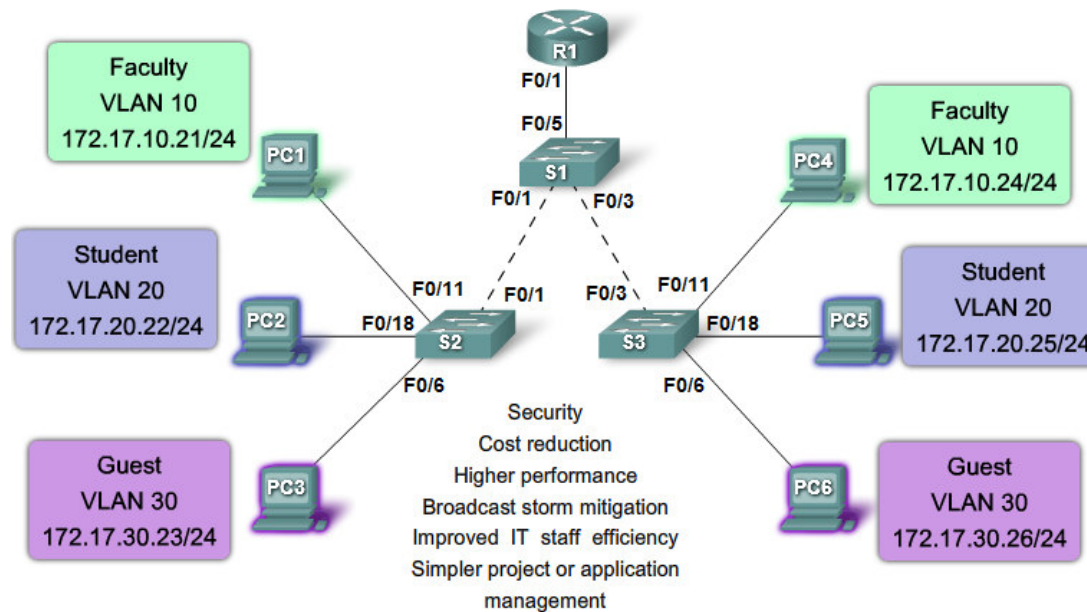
R1
F0/1
F0/5
S1
F0/1
F0/3

Faculty
VLAN 10
172.17.10.21/24

PC1

Faculty
VLAN 10
172.17.10.24/24

PC4

Student
VLAN 20
172.17.20.22/24

PC2

F0/11
F0/1
F0/18
S2
F0/6

F0/3
F0/11
F0/18
S3
F0/6

Student
VLAN 20
172.17.20.25/24

PC5

Security
Cost reduction
Higher performance
Broadcast storm mitigation
Improved IT staff efficiency
Simpler project or application management

Guest
VLAN 30
172.17.30.23/24

PC3

PC6

Guest
VLAN 30
172.17.30.26/24